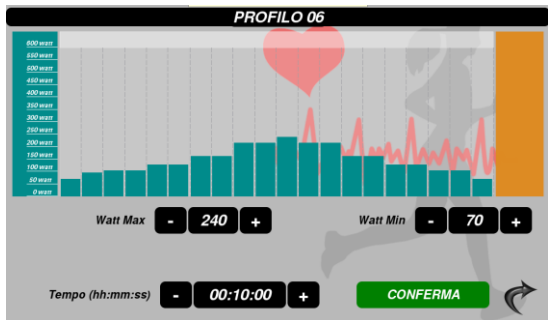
PROFILO 06

600 watt
550 watt
500 watt
450 watt
400 watt
350 watt
300 watt
250 watt
200 watt
150 watt
100 watt
50 watt
0 watt

Watt Max - 240 +

Watt Min - 70 +

Tempo (hh:mm:ss) - 00:10:00 +

CONFERMA